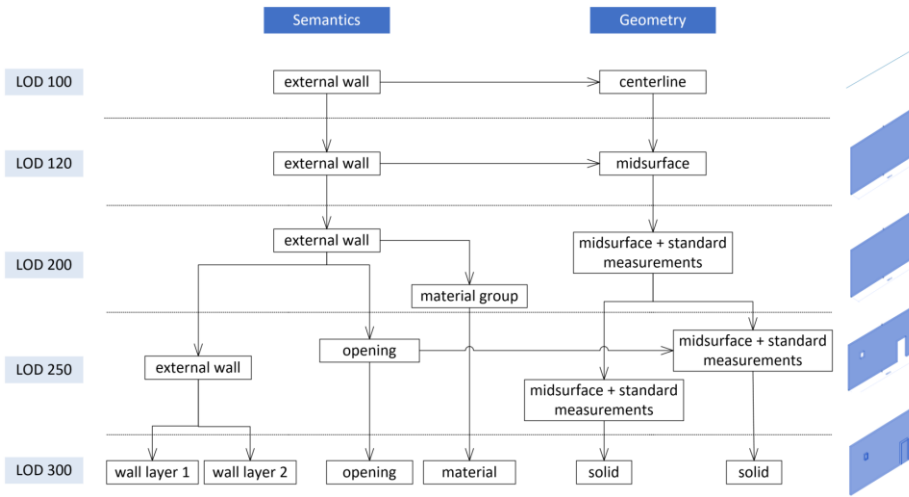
Semantics

Geometry

LOD 100

external wall

centerline

LOD 120

external wall

midsurface

external wall

midsurface + standard measurements

LOD 200

material group

LOD 250

external wall

opening

midsurface + standard measurements

midsurface + standard measurements

LOD 300

wall layer 1

wall layer 2

opening

material

solid

solid